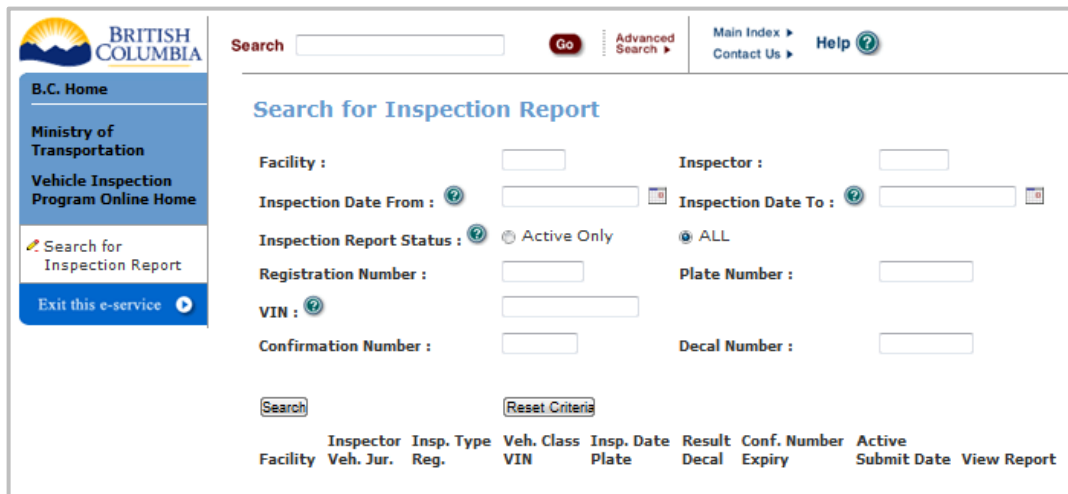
BRITISH COLUMBIA

Search Go Advanced Search ▸ Main Index ▸ Contact Us ▸ Help

B.C. Home

Ministry of Transportation

Vehicle Inspection Program Online Home

Search for Inspection Report

Exit this e-service

Search for Inspection Report

Facility :

Inspector :

Inspection Date From :

Inspection Date To :

Inspection Report Status : Active Only ALL

Registration Number :

Plate Number :

VIN :

Confirmation Number :

Decal Number :

Search

Reset Criteria

| Facility | Inspector Veh. Jur. | Insp. Type Reg. | Veh. Class VIN | Insp. Date Plate | Result Decal | Conf. Number Expiry | Active Submit Date | View Report |
|---|---|---|---|---|---|---|---|---|